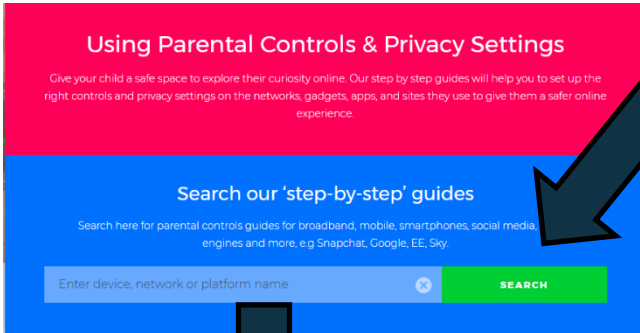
Using Parental Controls & Privacy Settings

Give your child a safe space to explore their curiosity online. Our step by step guides will help you to set up the right controls and privacy settings on the networks, gadgets, apps, and sites they use to give them a safer online experience.

Search our 'step-by-step' guides

Search here for parental controls guides for broadband, mobile, smartphones, social media, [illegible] engines and more, e.g Snapchat, Google, EE, Sky.

Enter device, network or platform name

SEARCH